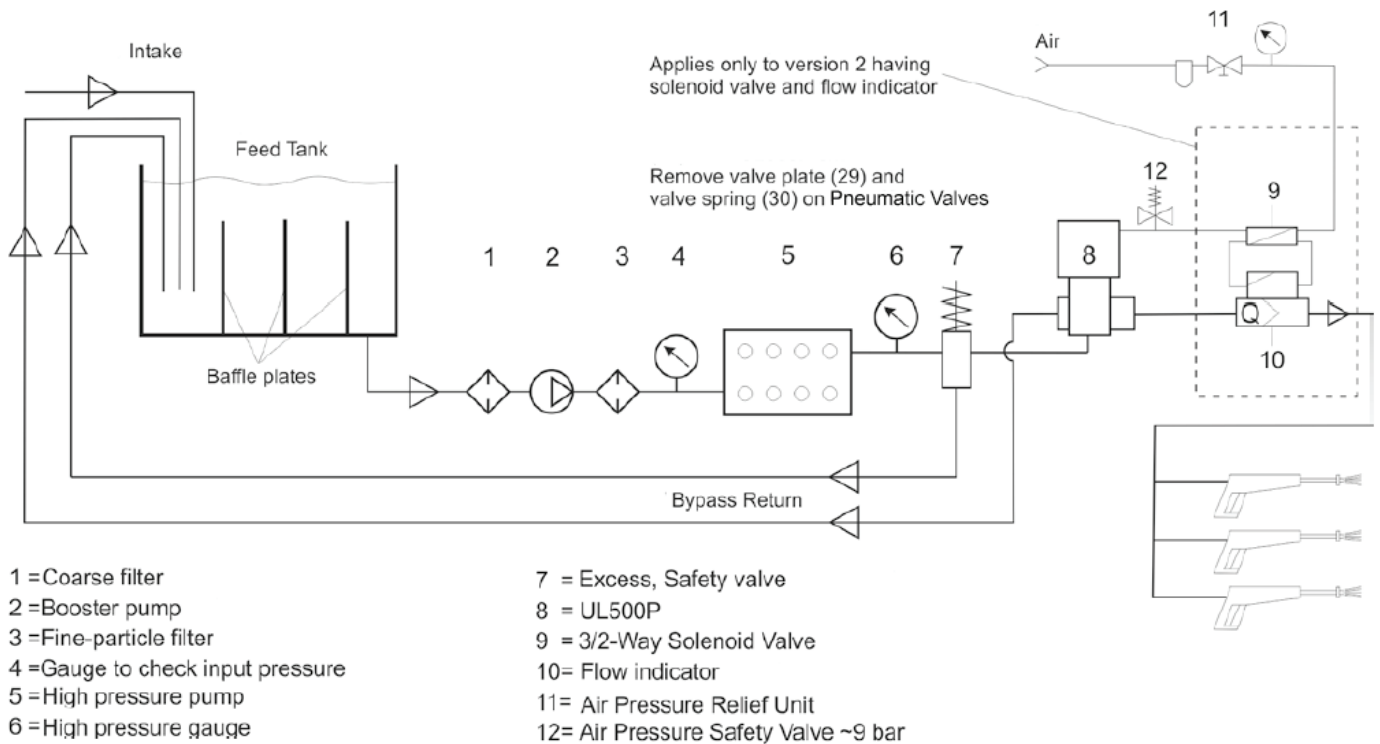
Intake

Feed Tank

Baffle plates

Applies only to version 2 having solenoid valve and flow indicator

Air

11

Remove valve plate (29) and valve spring (30) on Pneumatic Valves

12

9

1 2 3 4 5 6 7 8

Q

10

Bypass Return

1 =Coarse filter
2 =Booster pump
3 =Fine-particle filter
4 =Gauge to check input pressure
5 =High pressure pump
6 =High pressure gauge

7 = Excess, Safety valve
8 = UL500P
9 = 3/2-Way Solenoid Valve
10= Flow indicator
11= Air Pressure Relief Unit
12= Air Pressure Safety Valve ~9 bar